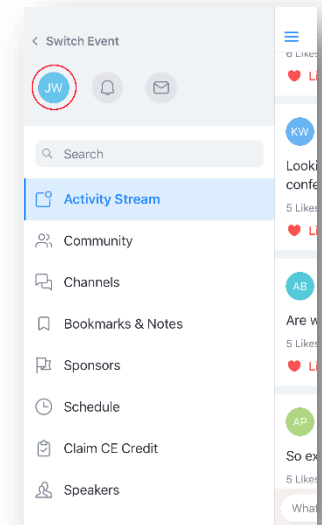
< Switch Event

JW

Search

Activity Stream

Community

Channels

Bookmarks & Notes

Sponsors

Schedule

Claim CE Credit

Speakers

6 Likes

Li

KW

Looki

confe

5 Likes

Li

AB

Are w

5 Likes

Li

AP

So ex

5 Likes

What